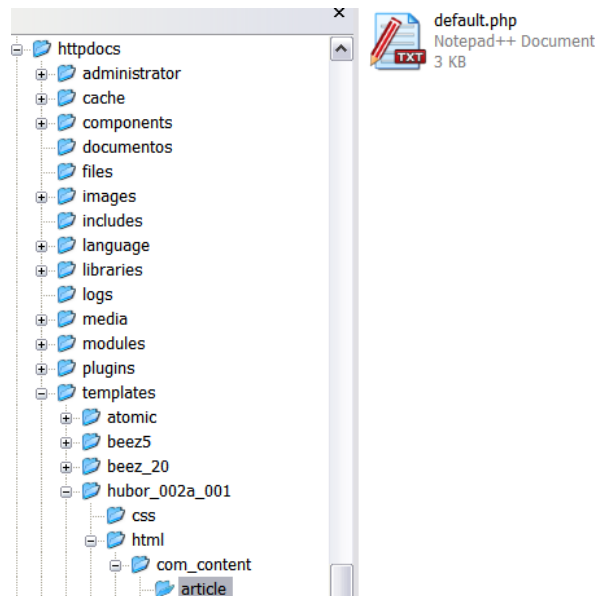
httpdocs
administrator
cache
components
documentos
files
images
includes
language
libraries
logs
media
modules
plugins
templates
atomic
beez5
beez_20
hubor_002a_001
css
html
com_content
article

TXT
default.php
Notepad++ Document
3 KB